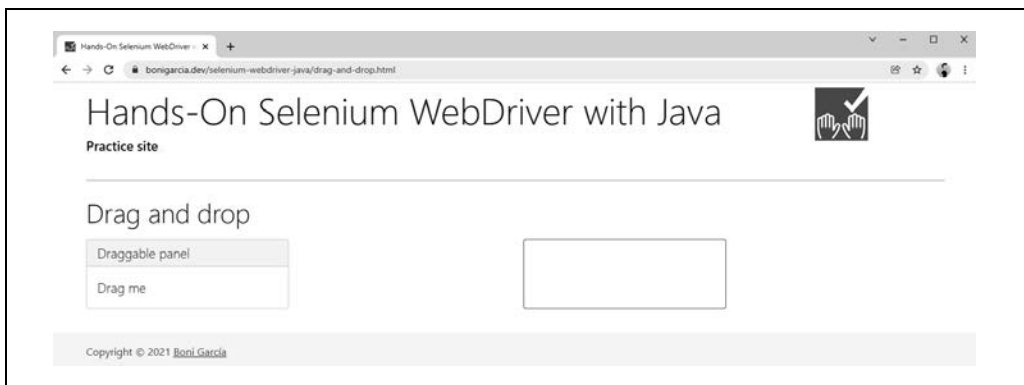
Hands-On Selenium WebDriver

bonigarcia.dev/selenium-webdriver-java/drag-and-drop.html

Hands-On Selenium WebDriver with Java

Practice site

Drag and drop

Draggable panel

Drag me

Copyright © 2021 Boni García